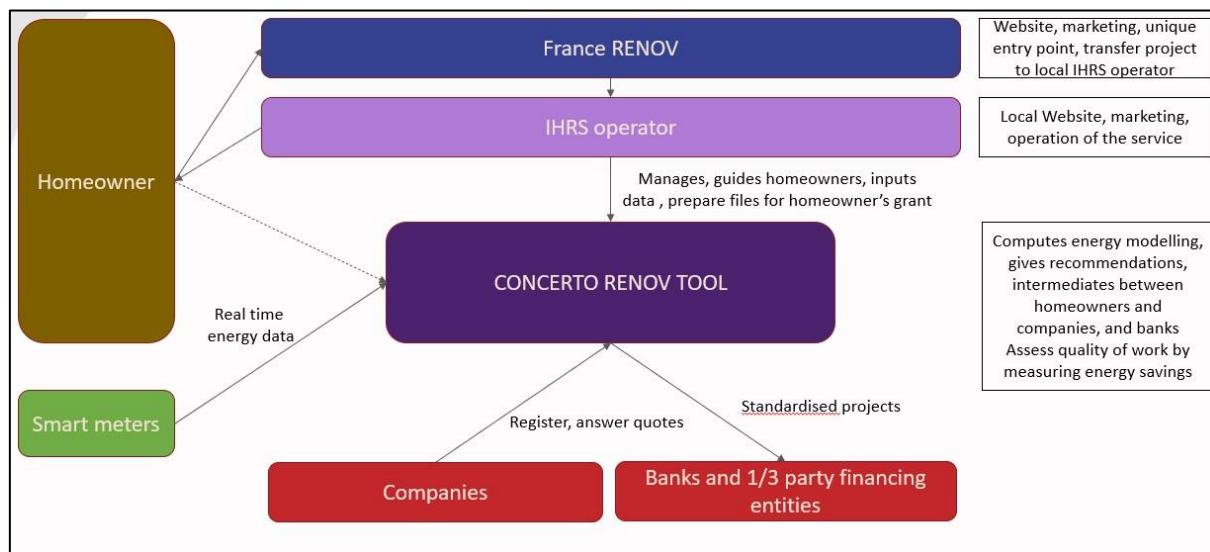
France RENOV

Website, marketing, unique entry point, transfer project to local IHRS operator

IHRS operator

Local Website, marketing, operation of the service

Homeowner

Manages, guides homeowners, inputs data , prepare files for homeowner's grant

CONCERTO RENOV TOOL

Computes energy modelling, gives recommendations, intermediates between homeowners and companies, and banks Assess quality of work by measuring energy savings

Real time energy data

Smart meters

Register, answer quotes

Standardised projects

Companies

Banks and 1/3 party financing entities